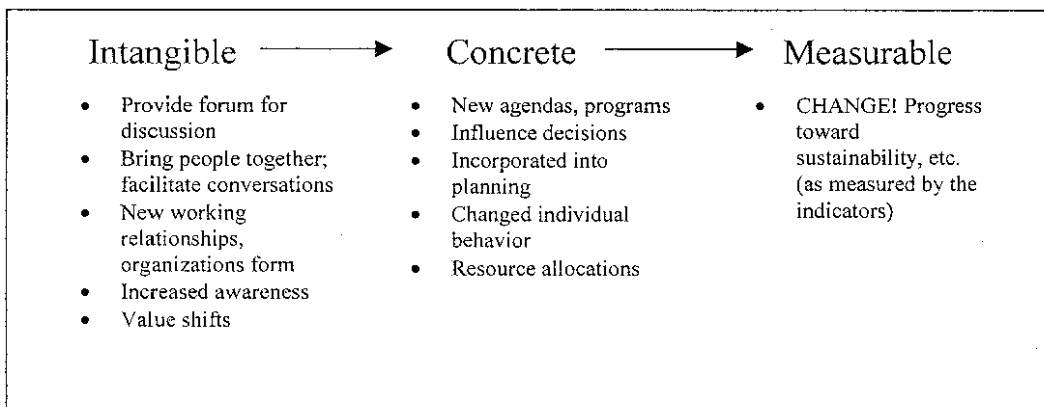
Intangible → Concrete → Measurable

- Provide forum for discussion
- Bring people together; facilitate conversations
- New working relationships, organizations form
- Increased awareness
- Value shifts

- New agendas, programs
- Influence decisions
- Incorporated into planning
- Changed individual behavior
- Resource allocations

- CHANGE! Progress toward sustainability, etc. (as measured by the indicators)